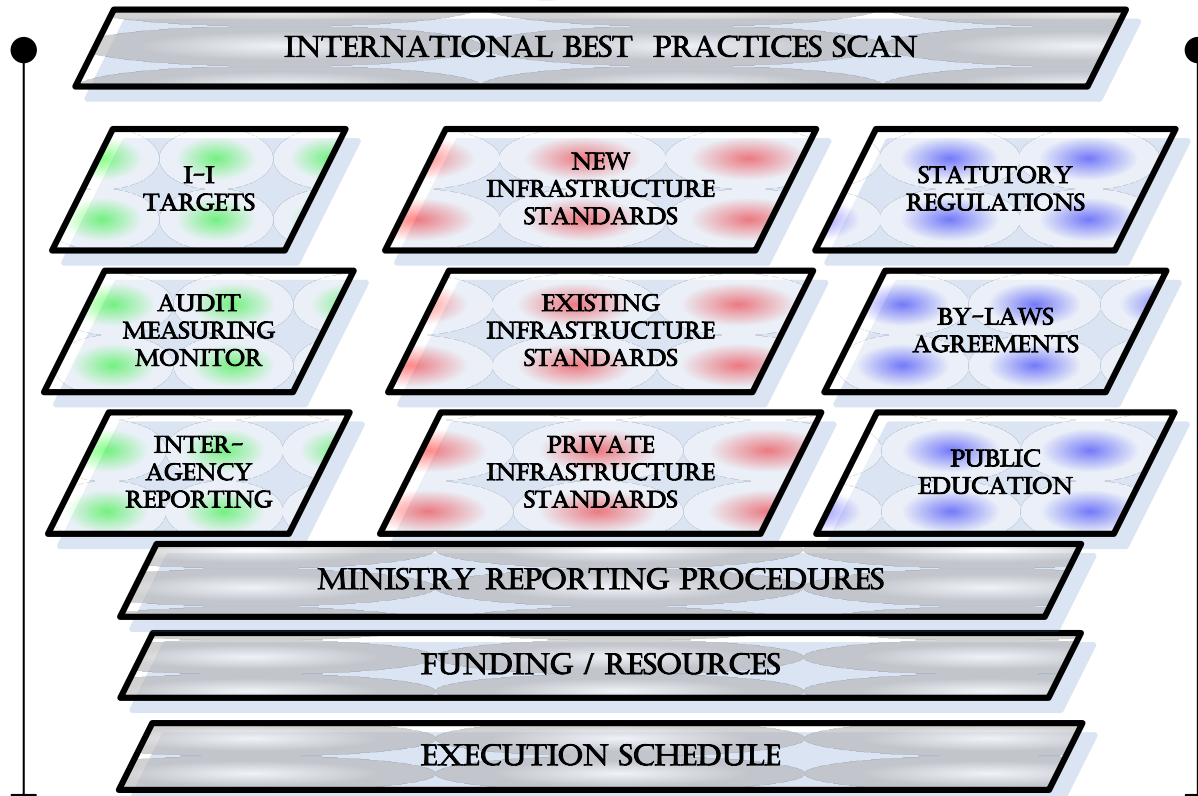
INTERNATIONAL BEST PRACTICES SCAN

I-I TARGETS

NEW INFRASTRUCTURE STANDARDS

STATUTORY REGULATIONS

AUDIT MEASURING MONITOR

EXISTING INFRASTRUCTURE STANDARDS

BY-LAWS AGREEMENTS

INTER-AGENCY REPORTING

PRIVATE INFRASTRUCTURE STANDARDS

PUBLIC EDUCATION

MINISTRY REPORTING PROCEDURES

FUNDING / RESOURCES

EXECUTION SCHEDULE